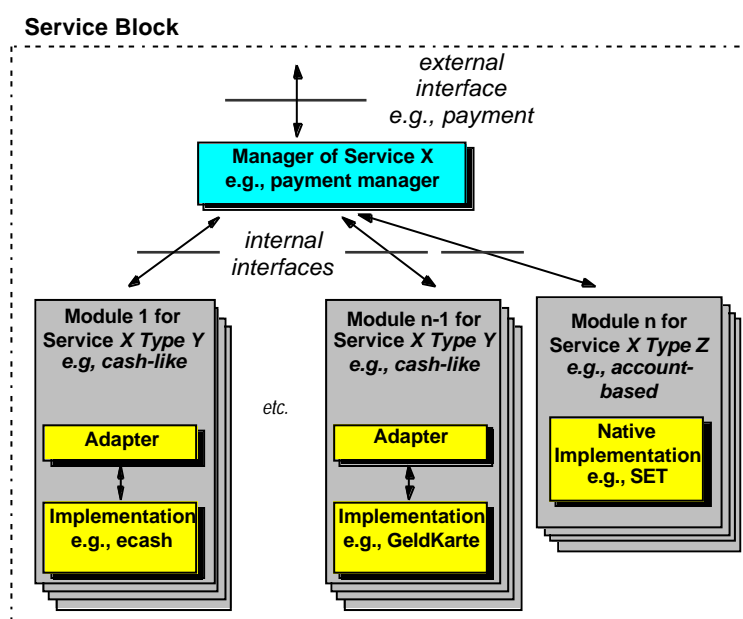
Service Block

external interface e.g., payment

Manager of Service X
e.g., payment manager

internal interfaces

Module 1 for Service X Type Y e.g, cash-like

Adapter

Implementation e.g., ecash

etc.

Module n-1 for Service X Type Y e.g., cash-like

Adapter

Implementation e.g., GeldKarte

Module n for Service X Type Z e.g., account-based

Native Implementation e.g., SET